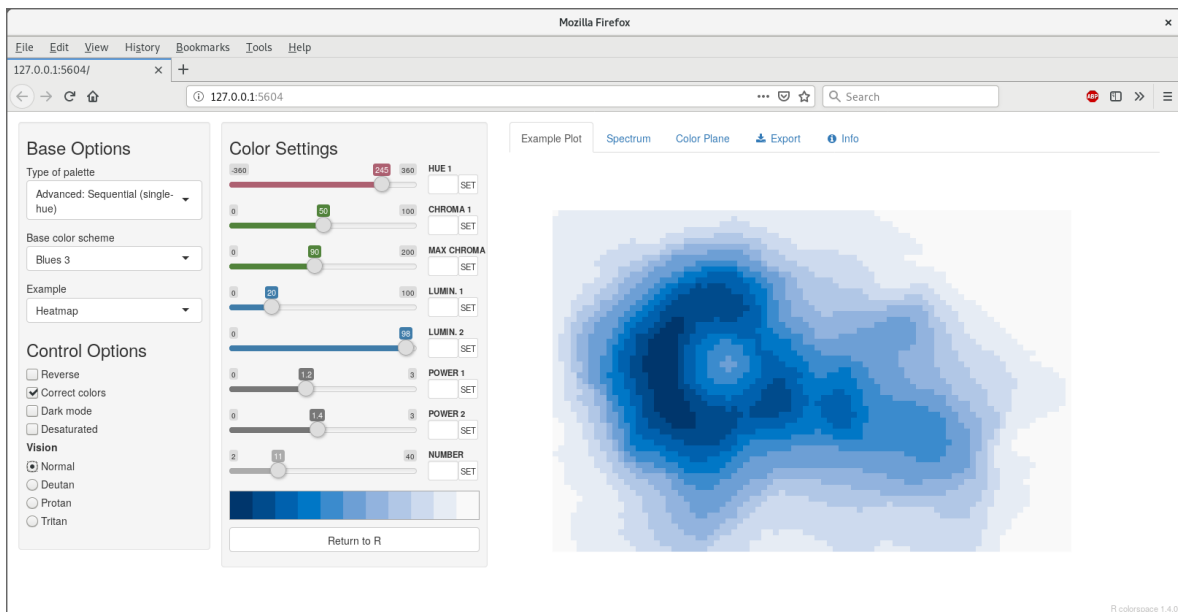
Mozilla Firefox

File Edit View History Bookmarks Tools Help

127.0.0.1:5604/

127.0.0.1:5604

Search

Base Options

Type of palette

Advanced: Sequential (single-hue)

Base color scheme

Blues 3

Example

Heatmap

Control Options

Reverse

Correct colors

Dark mode

Desaturated

Vision

Normal

Deutan

Protan

Tritan

Color Settings

-360 245 360 HUE 1 SET

0 50 100 CHROMA 1 SET

0 90 200 MAX CHROMA SET

0 20 100 LUMIN. 1 SET

0 98 LUMIN. 2 SET

0 1.2 3 POWER 1 SET

0 1.4 3 POWER 2 SET

2 11 40 NUMBER SET

Return to R

Example Plot Spectrum Color Plane Export Info

R colorspace 1.4.0